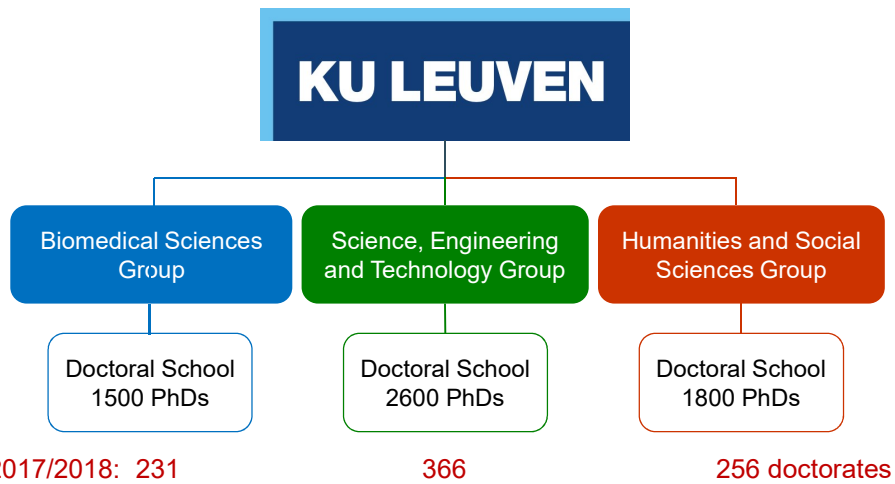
KU LEUVEN

Biomedical Sciences Group

Science, Engineering and Technology Group

Humanities and Social Sciences Group

Doctoral School 1500 PhDs

Doctoral School 2600 PhDs

Doctoral School 1800 PhDs

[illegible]017/2018: 231

366

256 doctorates